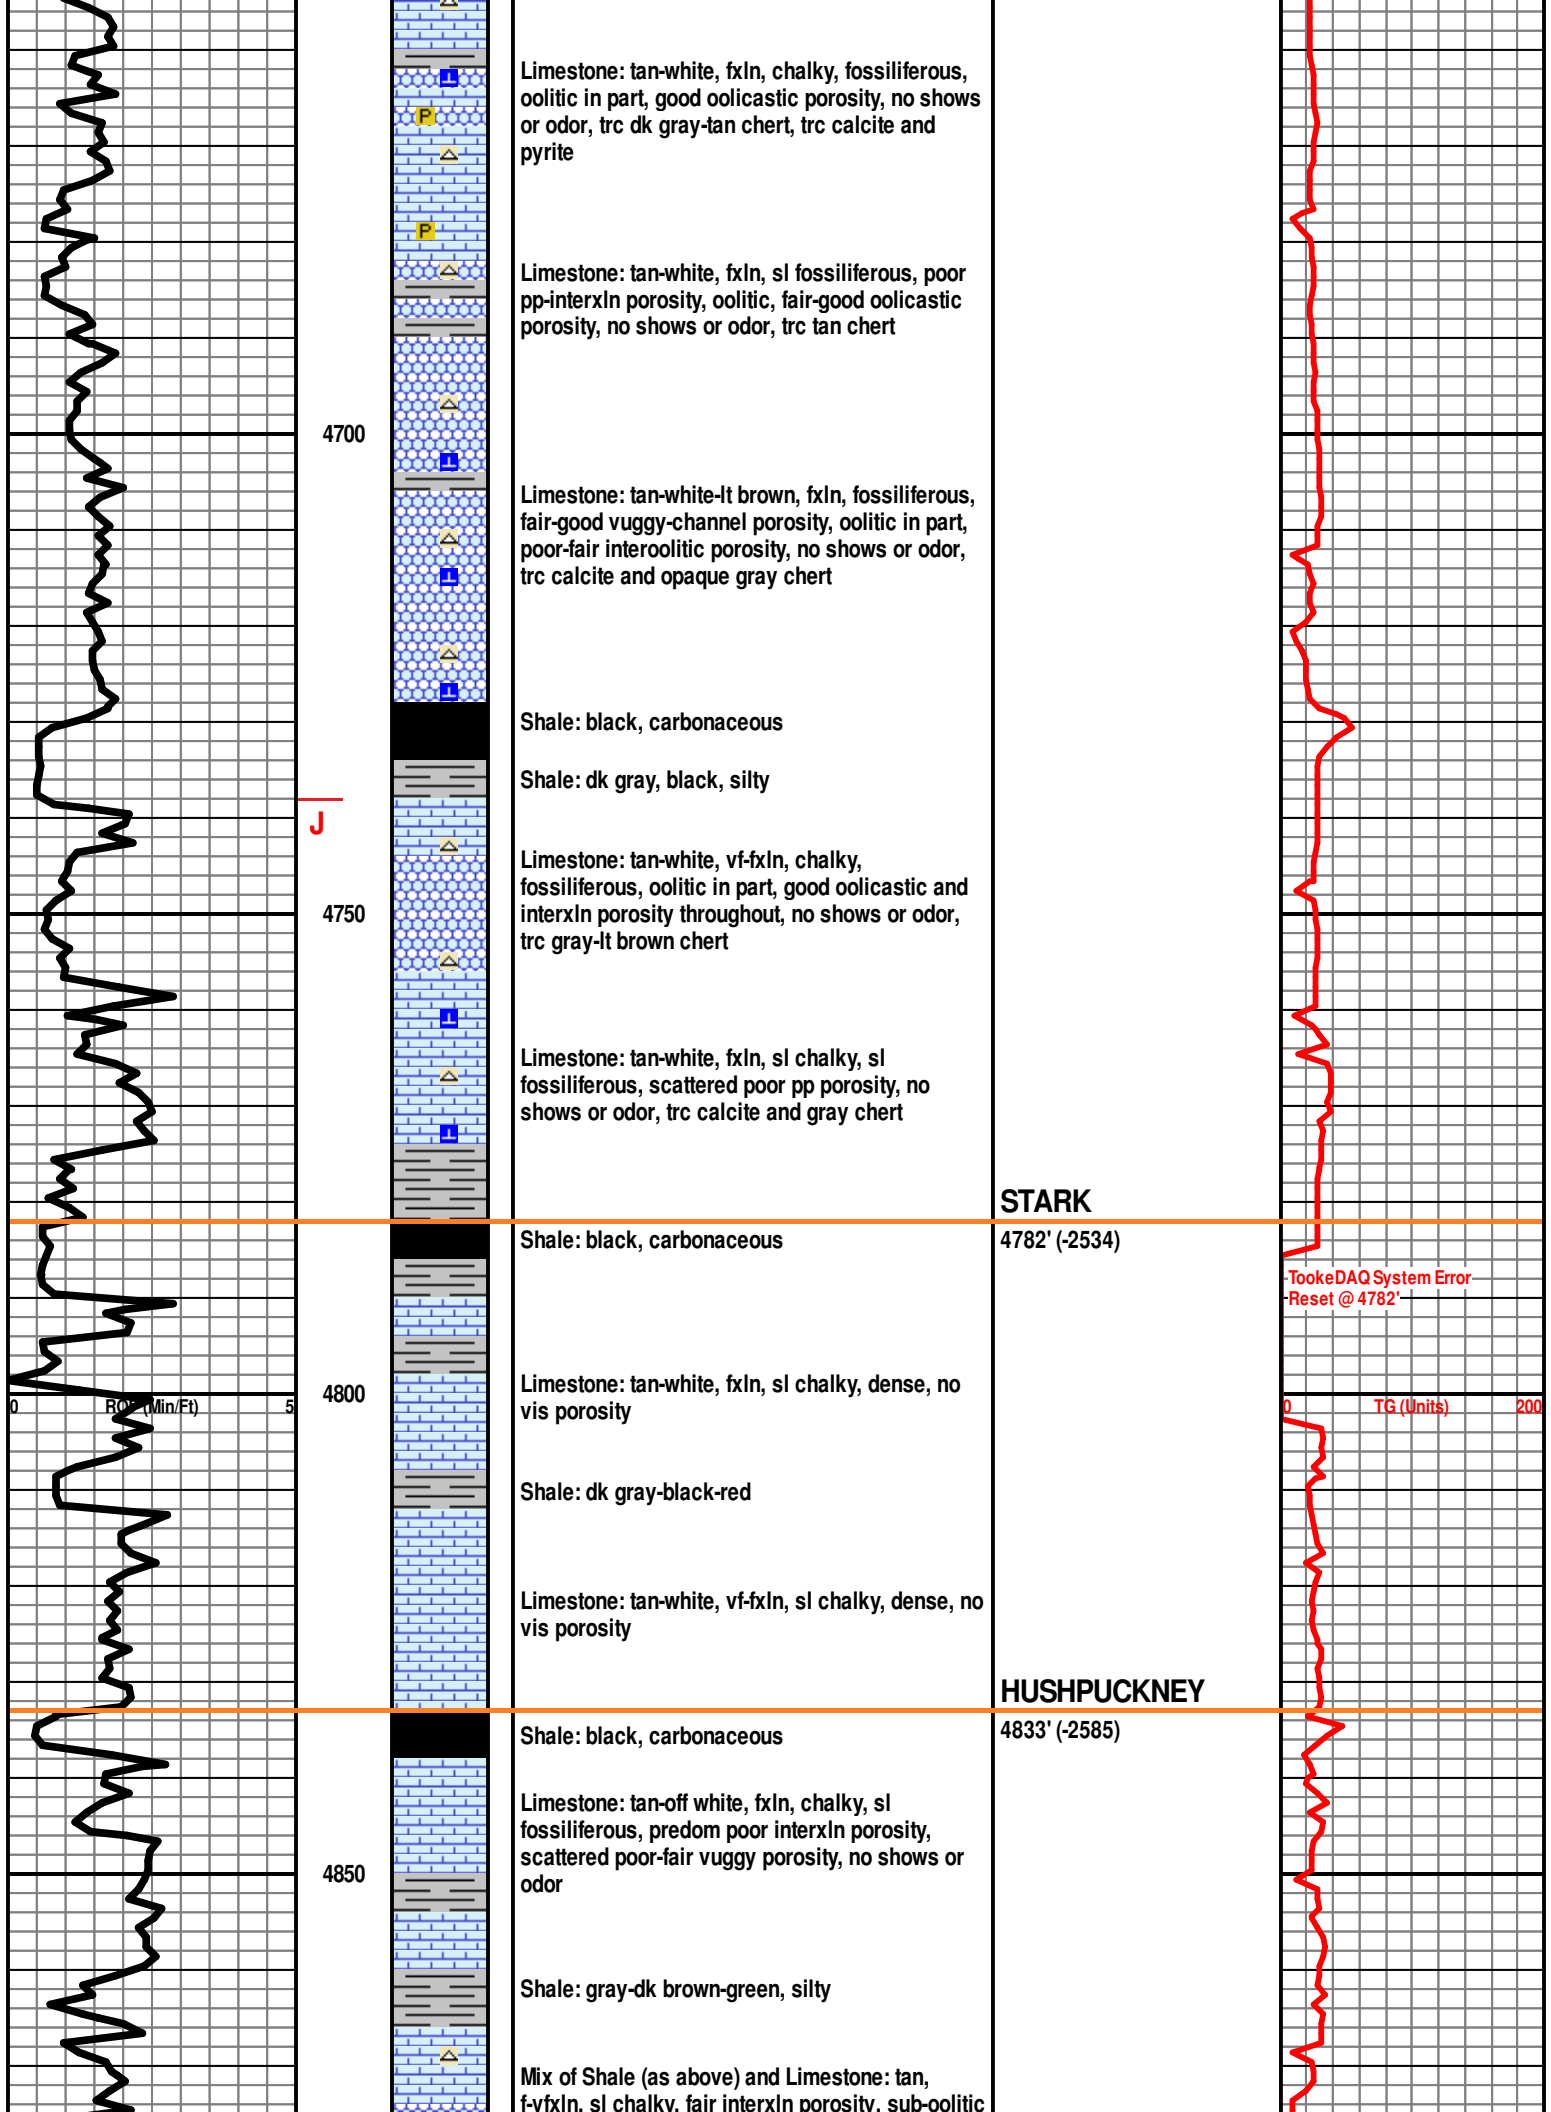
Limestone: tan-white, fxln, chalky, fossiliferous, oolitic in part, good oolicastic porosity, no shows or odor, trc dk gray-tan chert, trc calcite and pyrite

Limestone: tan-white, fxln, sl fossiliferous, poor pp-interxln porosity, oolitic, fair-good oolicastic porosity, no shows or odor, trc tan chert

4700

Limestone: tan-white-lt brown, fxln, fossiliferous, fair-good vuggy-channel porosity, oolitic in part, poor-fair interoolitic porosity, no shows or odor, trc calcite and opaque gray chert

Shale: black, carbonaceous

Shale: dk gray, black, silty

J

Limestone: tan-white, vf-fxln, chalky, fossiliferous, oolitic in part, good oolicastic and interxln porosity throughout, no shows or odor, trc gray-lt brown chert

4750

Limestone: tan-white, fxln, sl chalky, sl fossiliferous, scattered poor pp porosity, no shows or odor, trc calcite and gray chert

STARK

Shale: black, carbonaceous

4782' (-2534)

TookeDAQ System Error Reset @ 4782'

0 ROP (Min/Ft) 5

4800

Limestone: tan-white, fxln, sl chalky, dense, no vis porosity

0 TG (Units) 200

Shale: dk gray-black-red

Limestone: tan-white, vf-fxln, sl chalky, dense, no vis porosity

HUSHPUCKNEY

Shale: black, carbonaceous

4833' (-2585)

Limestone: tan-off white, fxln, chalky, sl fossiliferous, predom poor interxln porosity, scattered poor-fair vuggy porosity, no shows or odor

4850

Shale: gray-dk brown-green, silty

Mix of Shale (as above) and Limestone: tan, f-vfxln, sl chalky, fair interxln porosity, sub-oolitic